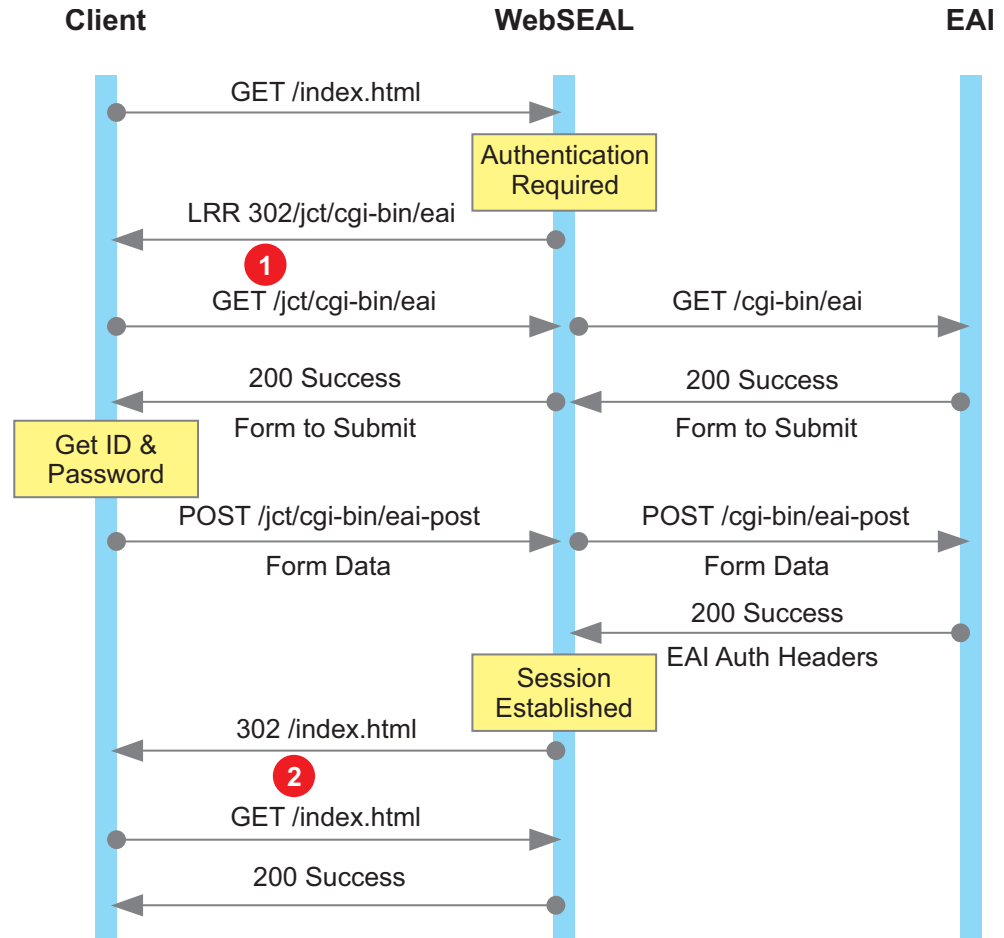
Client
WebSEAL
EAI

GET /index.html

Authentication Required

LRR 302/jct/cgi-bin/eai

1

GET /jct/cgi-bin/eai

GET /cgi-bin/eai

200 Success
Form to Submit

200 Success
Form to Submit

Get ID & Password

POST /jct/cgi-bin/eai-post
Form Data

POST /cgi-bin/eai-post
Form Data

200 Success
EAI Auth Headers

Session Established

302 /index.html

2

GET /index.html

200 Success